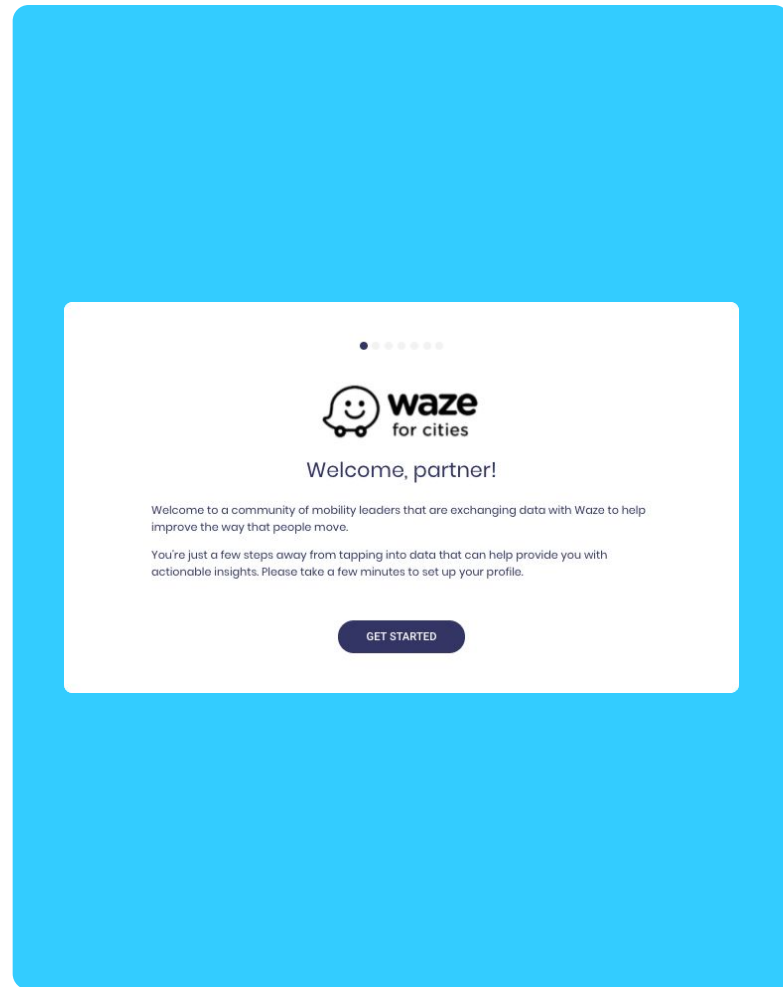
waze
for cities

Welcome, partner!

Welcome to a community of mobility leaders that are exchanging data with Waze to help improve the way that people move.

You're just a few steps away from tapping into data that can help provide you with actionable insights. Please take a few minutes to set up your profile.

GET STARTED